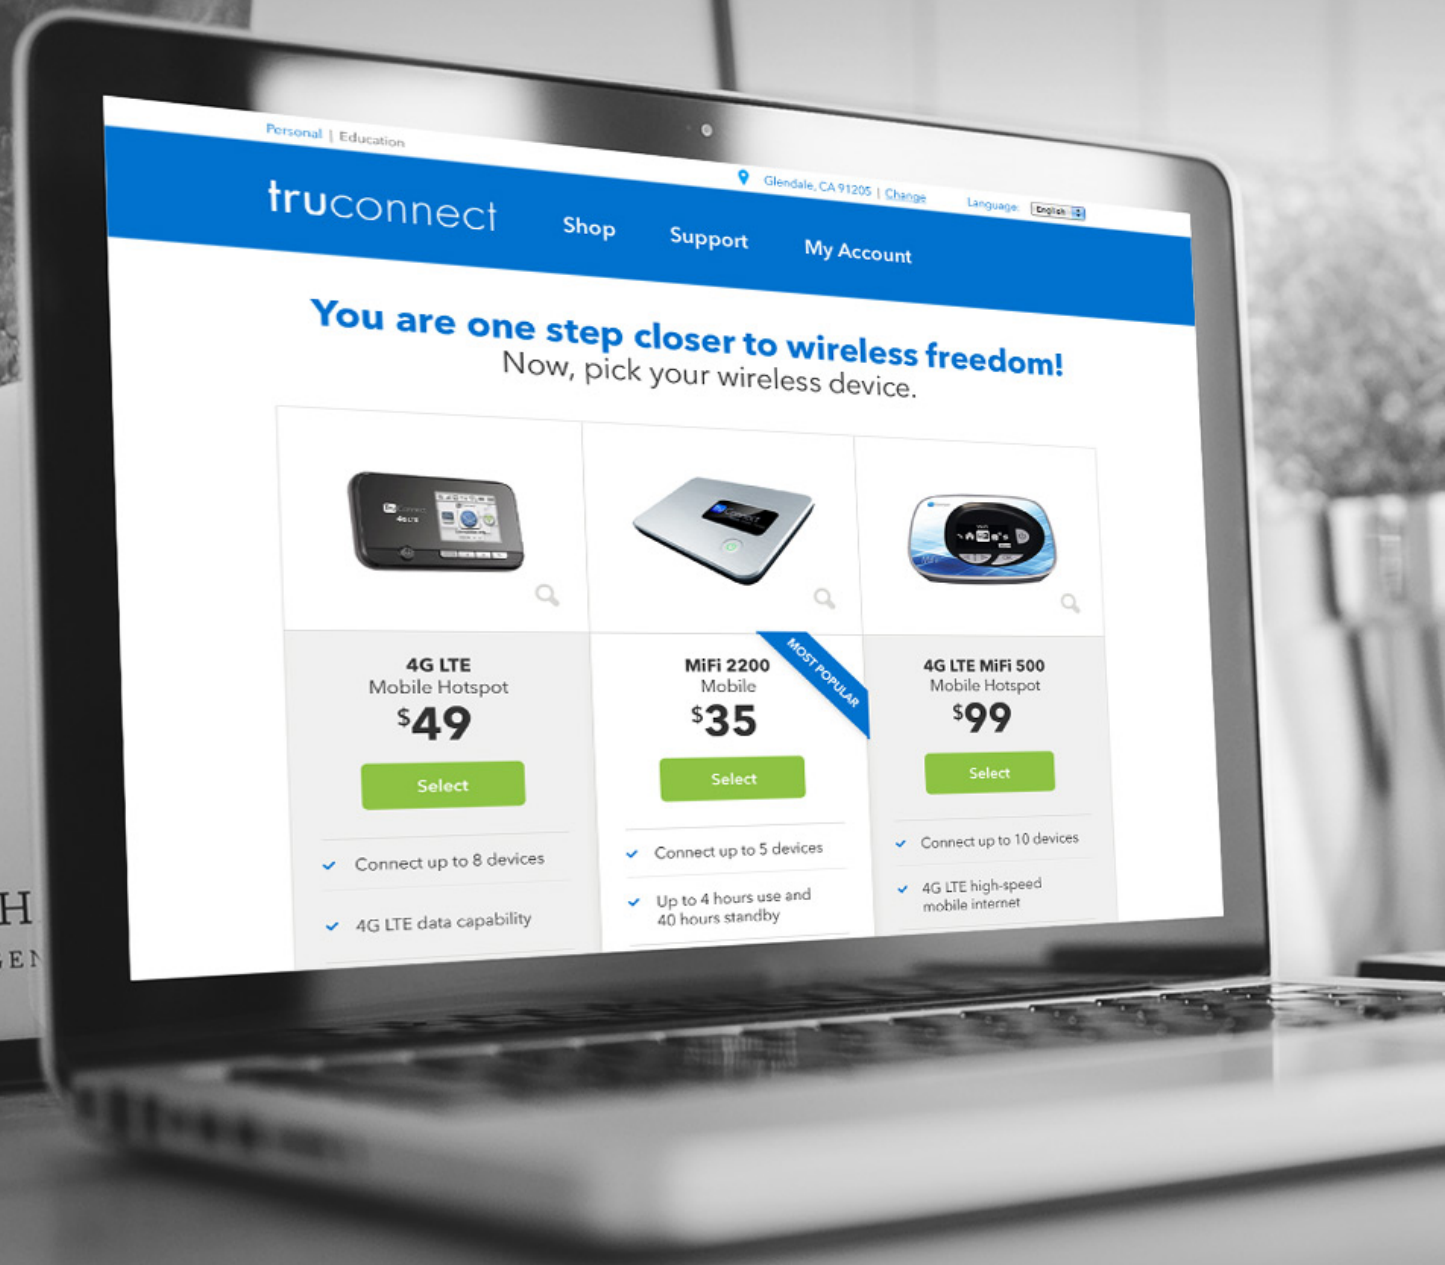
Personal | Education

Glendale, CA 91205 | Change

Language: English

truconnect

Shop

Support

My Account

You are one step closer to wireless freedom!

Now, pick your wireless device.

4G LTE
Mobile Hotspot
$49
Select

✓ Connect up to 8 devices

✓ 4G LTE data capability

MOST POPULAR

MiFi 2200
Mobile
$35
Select

✓ Connect up to 5 devices

✓ Up to 4 hours use and 40 hours standby

4G LTE MiFi 500
Mobile Hotspot
$99
Select

✓ Connect up to 10 devices

✓ 4G LTE high-speed mobile internet

H
EN